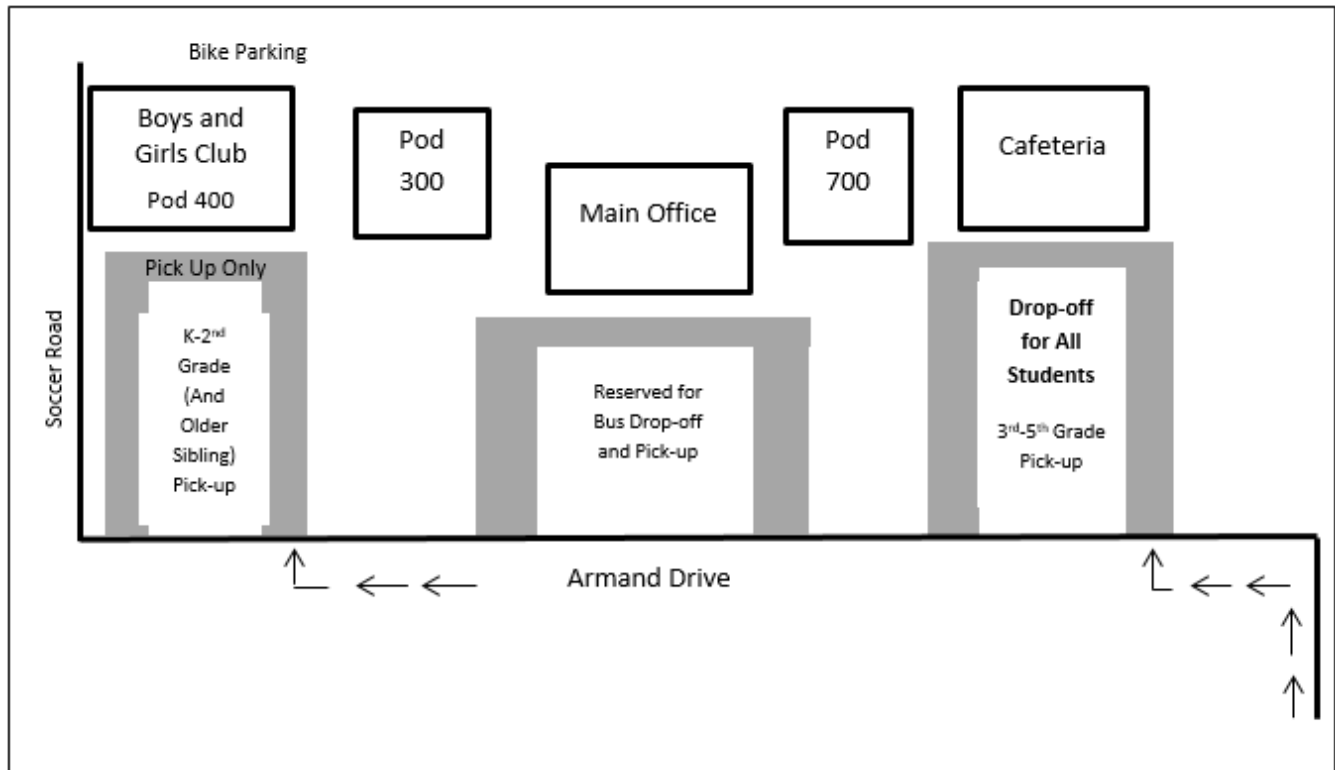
Bike Parking

Boys and Girls Club

Pod 400

Pod 300

Main Office

Pod 700

Cafeteria

Pick Up Only

K-2$^{nd}$ Grade (And Older Sibling) Pick-up

Reserved for Bus Drop-off and Pick-up

Drop-off for All Students

3$^{rd}$-5$^{th}$ Grade Pick-up

Soccer Road

Armand Drive